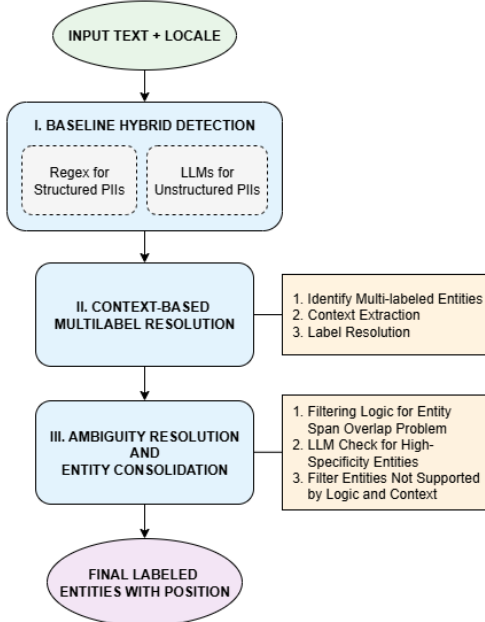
INPUT TEXT + LOCALE

I. BASELINE HYBRID DETECTION

Regex for Structured PIIs

LLMs for Unstructured PIIs

II. CONTEXT-BASED MULTILABEL RESOLUTION

1. Identify Multi-labeled Entities
2. Context Extraction
3. Label Resolution

III. AMBIGUITY RESOLUTION AND ENTITY CONSOLIDATION

1. Filtering Logic for Entity Span Overlap Problem
2. LLM Check for High-Specificity Entities
3. Filter Entities Not Supported by Logic and Context

FINAL LABELED ENTITIES WITH POSITION